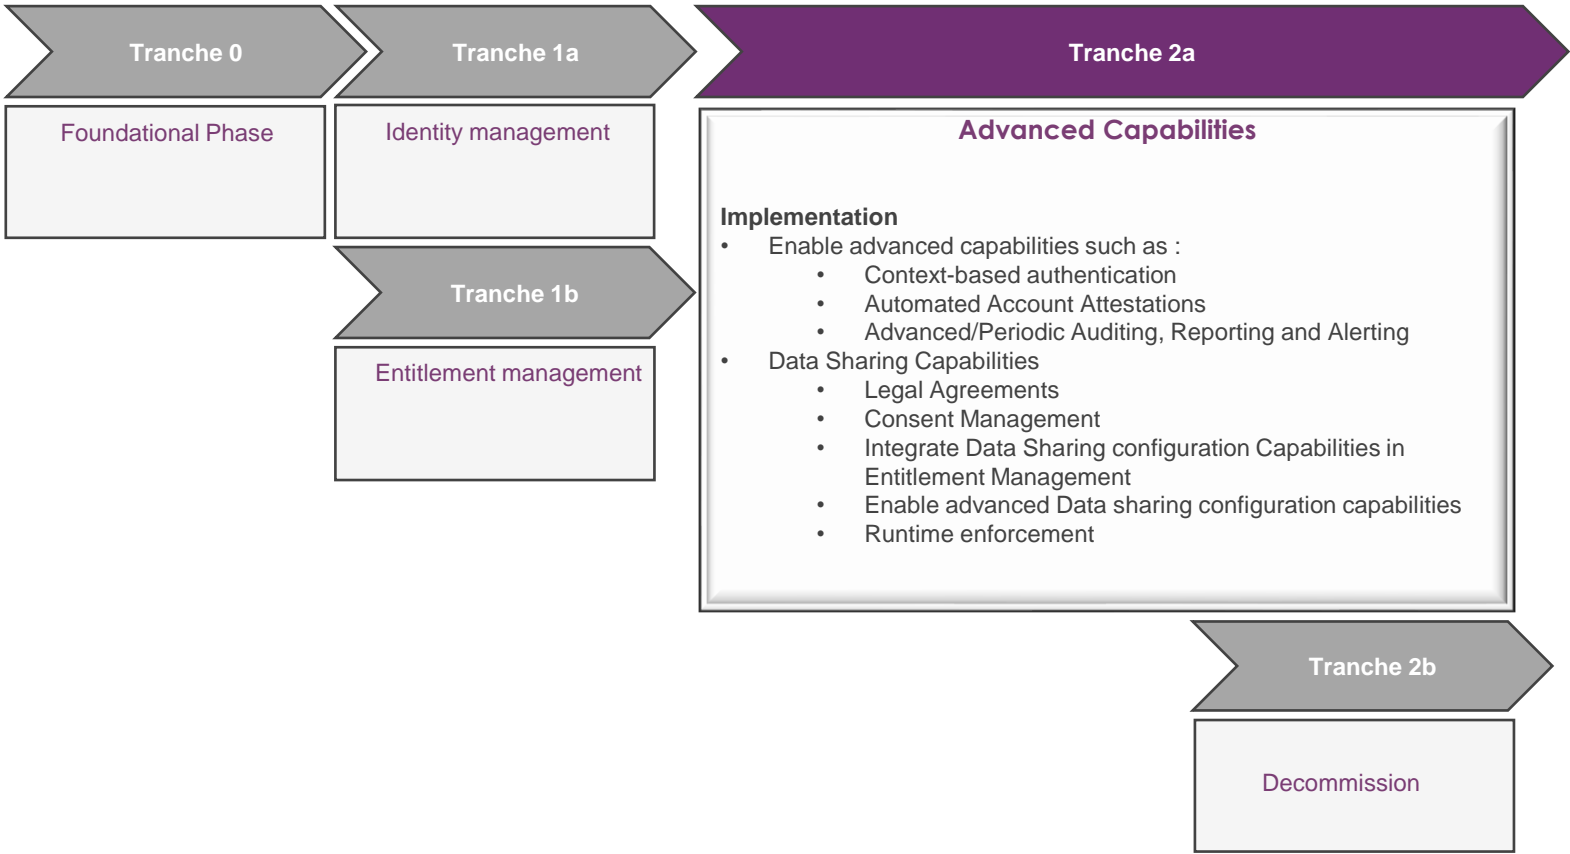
Tranche 0

Foundational Phase

Tranche 1a

Identity management

Tranche 1b

Entitlement management

Tranche 2a

Advanced Capabilities

Implementation
• Enable advanced capabilities such as :
  • Context-based authentication
  • Automated Account Attestations
  • Advanced/Periodic Auditing, Reporting and Alerting
• Data Sharing Capabilities
  • Legal Agreements
  • Consent Management
  • Integrate Data Sharing configuration Capabilities in Entitlement Management
  • Enable advanced Data sharing configuration capabilities
  • Runtime enforcement

Tranche 2b

Decommission